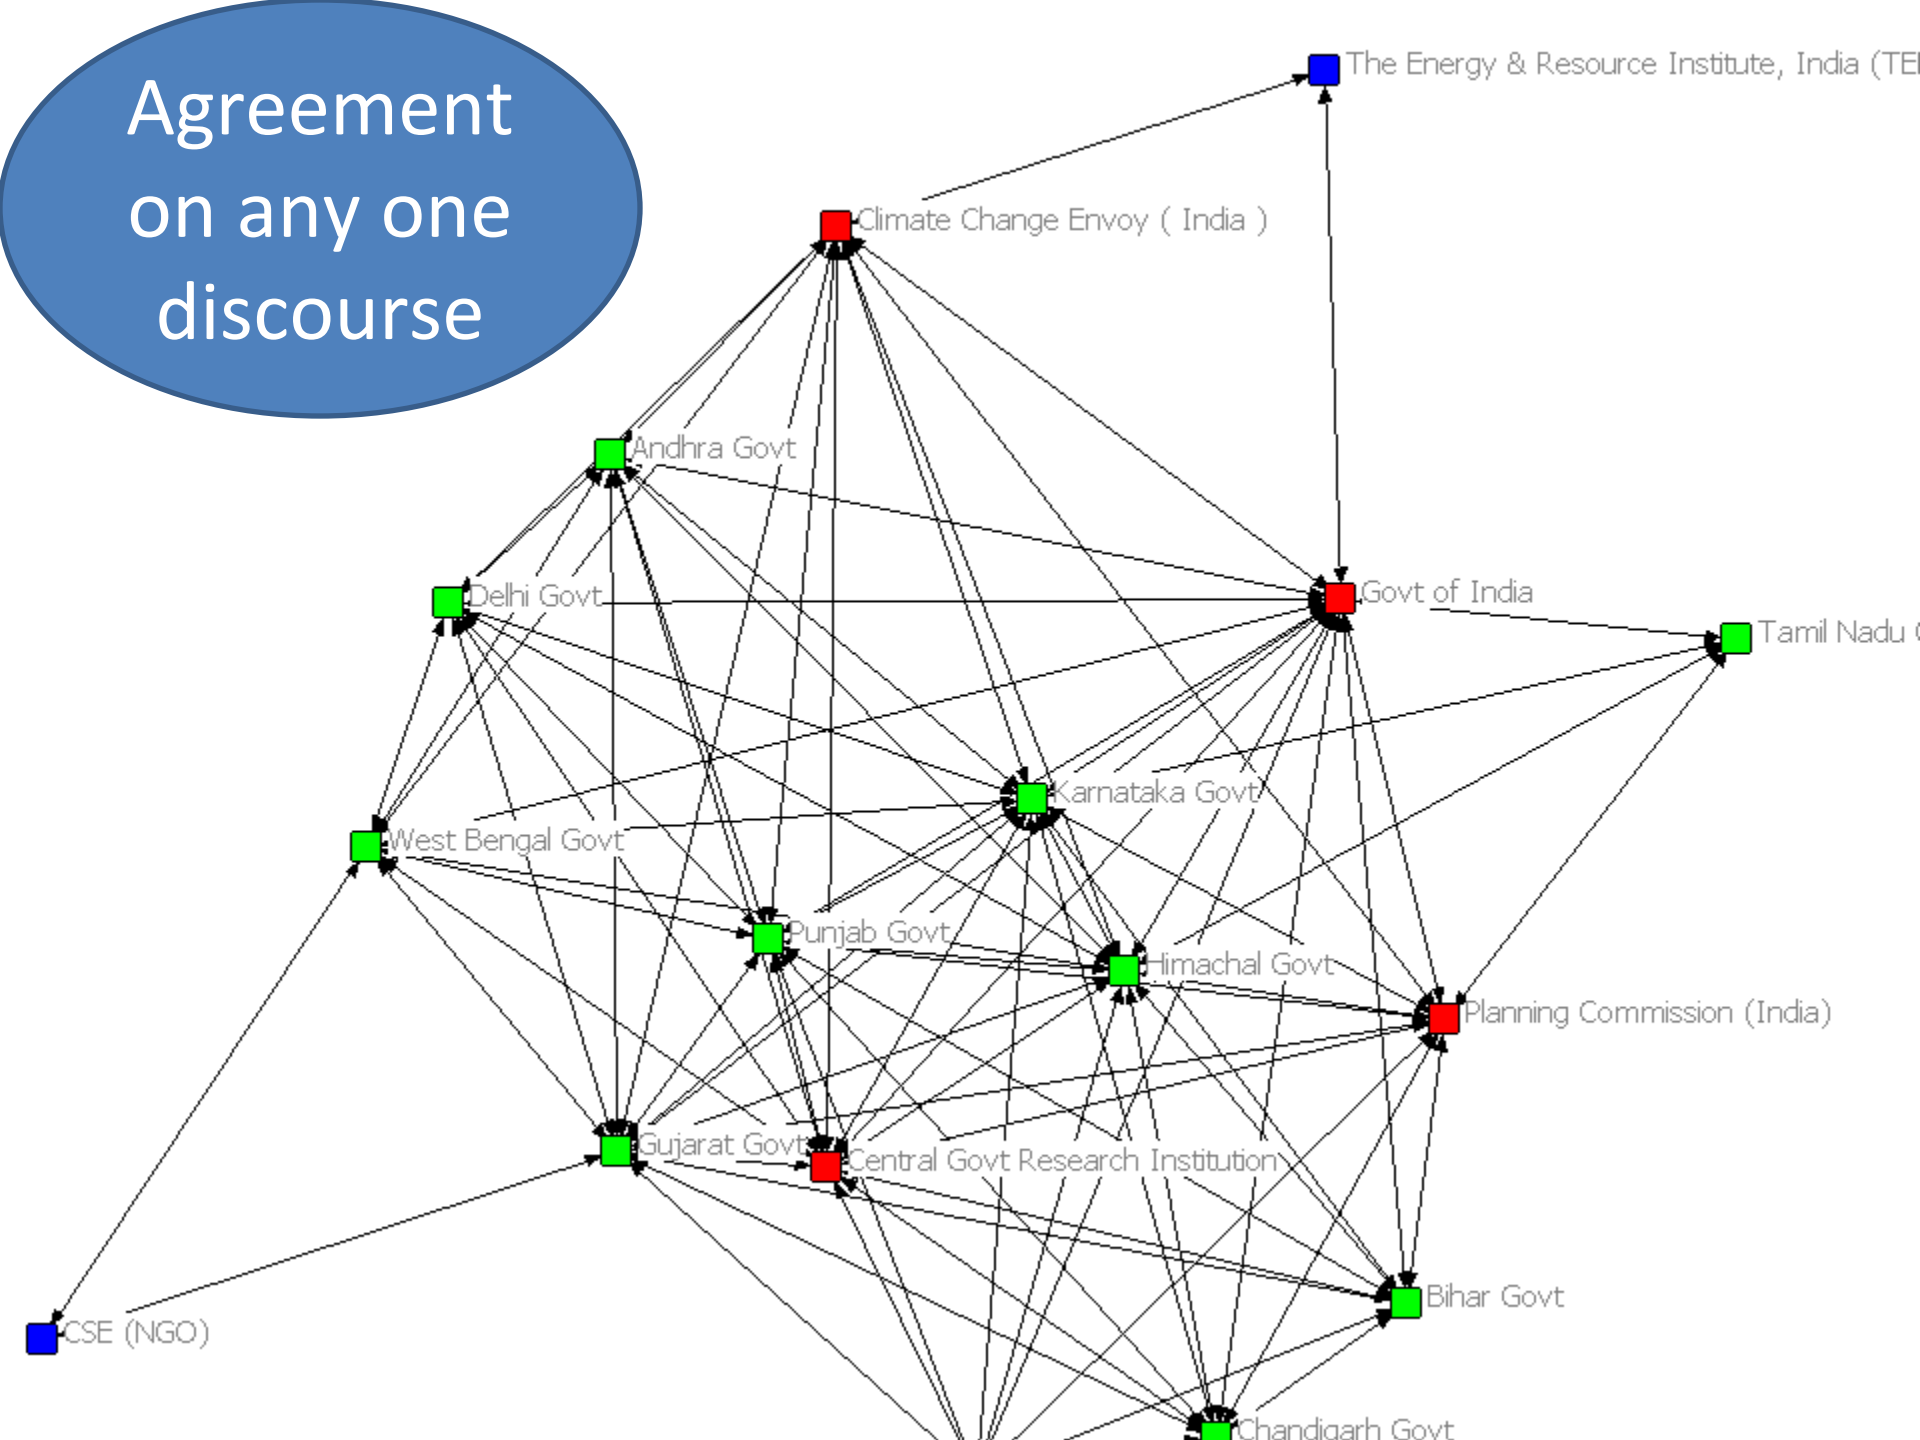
Agreement on any one discourse

The Energy & Resource Institute, India (TE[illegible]

Climate Change Envoy ( India )

Andhra Govt

Delhi Govt

Govt of India

Tamil Nadu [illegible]

Karnataka Govt

West Bengal Govt

Punjab Govt

Himachal Govt

Planning Commission (India)

Gujarat Govt

Central Govt Research Institution

Bihar Govt

CSE (NGO)

Chandigarh Govt